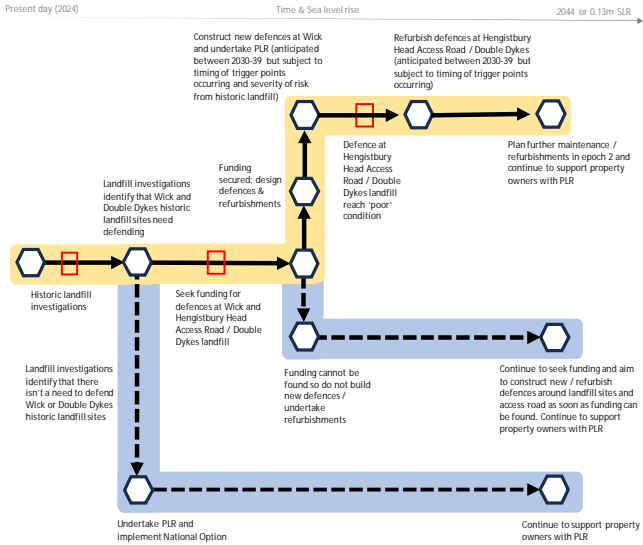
Present day (2024)

Time & Sea level rise

2044 or 0.13m SLR

Construct new defences at Wick and undertake PLR (anticipated between 2030-39 but subject to timing of trigger points occurring and severity of risk from historic landfill)

Refurbish defences at Hengistbury Head Access Road / Double Dykes (anticipated between 2030-39 but subject to timing of trigger points occurring)

Funding secured: design defences & refurbishments

Defence at Hengistbury Head Access Road / Double Dykes landfill reach 'poor' condition

Plan further maintenance / refurbishments in epoch 2 and continue to support property owners with PLR

Landfill investigations identify that Wick and Double Dykes historic landfill sites need defending

Historic landfill investigations

Seek funding for defences at Wick and Hengistbury Head Access Road / Double Dykes landfill

Landfill investigations identify that there isn't a need to defend Wick or Double Dykes historic landfill sites

Funding cannot be found so do not build new defences / undertake refurbishments

Continue to seek funding and aim to construct new / refurbish defences around landfill sites and access road as soon as funding can be found. Continue to support property owners with PLR

Undertake PLR and implement National Option

Continue to support property owners with PLR